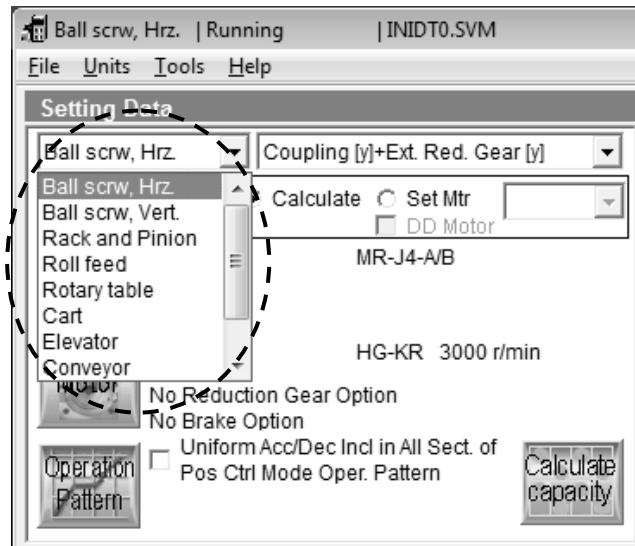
Ball scrw, Hrz. | Running | INIDT0.SVM

File Units Tools Help

Setting Data

Ball scrw, Hrz.

Coupling [y]+Ext. Red. Gear [y]

Ball scrw, Hrz.
Ball scrw, Vert.
Rack and Pinion
Roll feed
Rotary table
Cart
Elevator
Conveyor

Calculate Set Mtr

DD Motor

MR-J4-A/B

HG-KR 3000 r/min

Motor

No Reduction Gear Option
No Brake Option

Uniform Acc/Dec Incl in All Sect. of Pos Ctrl Mode Oper. Pattern

Operation Pattern

Calculate capacity